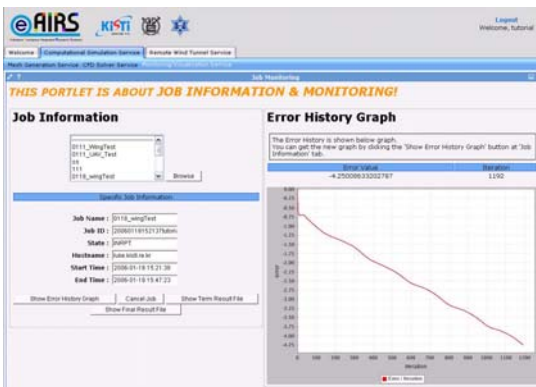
eAIRS KISTI

Logout
Welcome, tutorial

Welcome | Computational Simulation Service | Remote Wind Tunnel Service

Mesh Generation Service | CFD Solver Service | Monitoring Visualization Service

Job Monitoring

THIS PORTLET IS ABOUT JOB INFORMATION & MONITORING!

Job Information

0111_WingTest
0111_Ukc_Test
11
111
0118_wingTest

Browse

Specific Job Information

Job Name : 0118_wingTest
Job ID : 20060118152137tutorn
State : INAPT
Hostname : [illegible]
Start Time : 2006-01-18 15:21:38
End Time : 2006-01-18 15:47:23

Show Error History Graph | Cancel Job | Show Term Result File
Show Final Result File

Error History Graph

The Error History is shown below graph.
You can get the new graph by clicking the 'Show Error History Graph' button at 'Job Information' tab.

| Error value | Iteration |
|---|---|
| -4.25008633202787 | 1192 |

Error

Iteration

0 100 200 300 400 500 600 700 800 900 1000 1100 1200

Error / Iteration